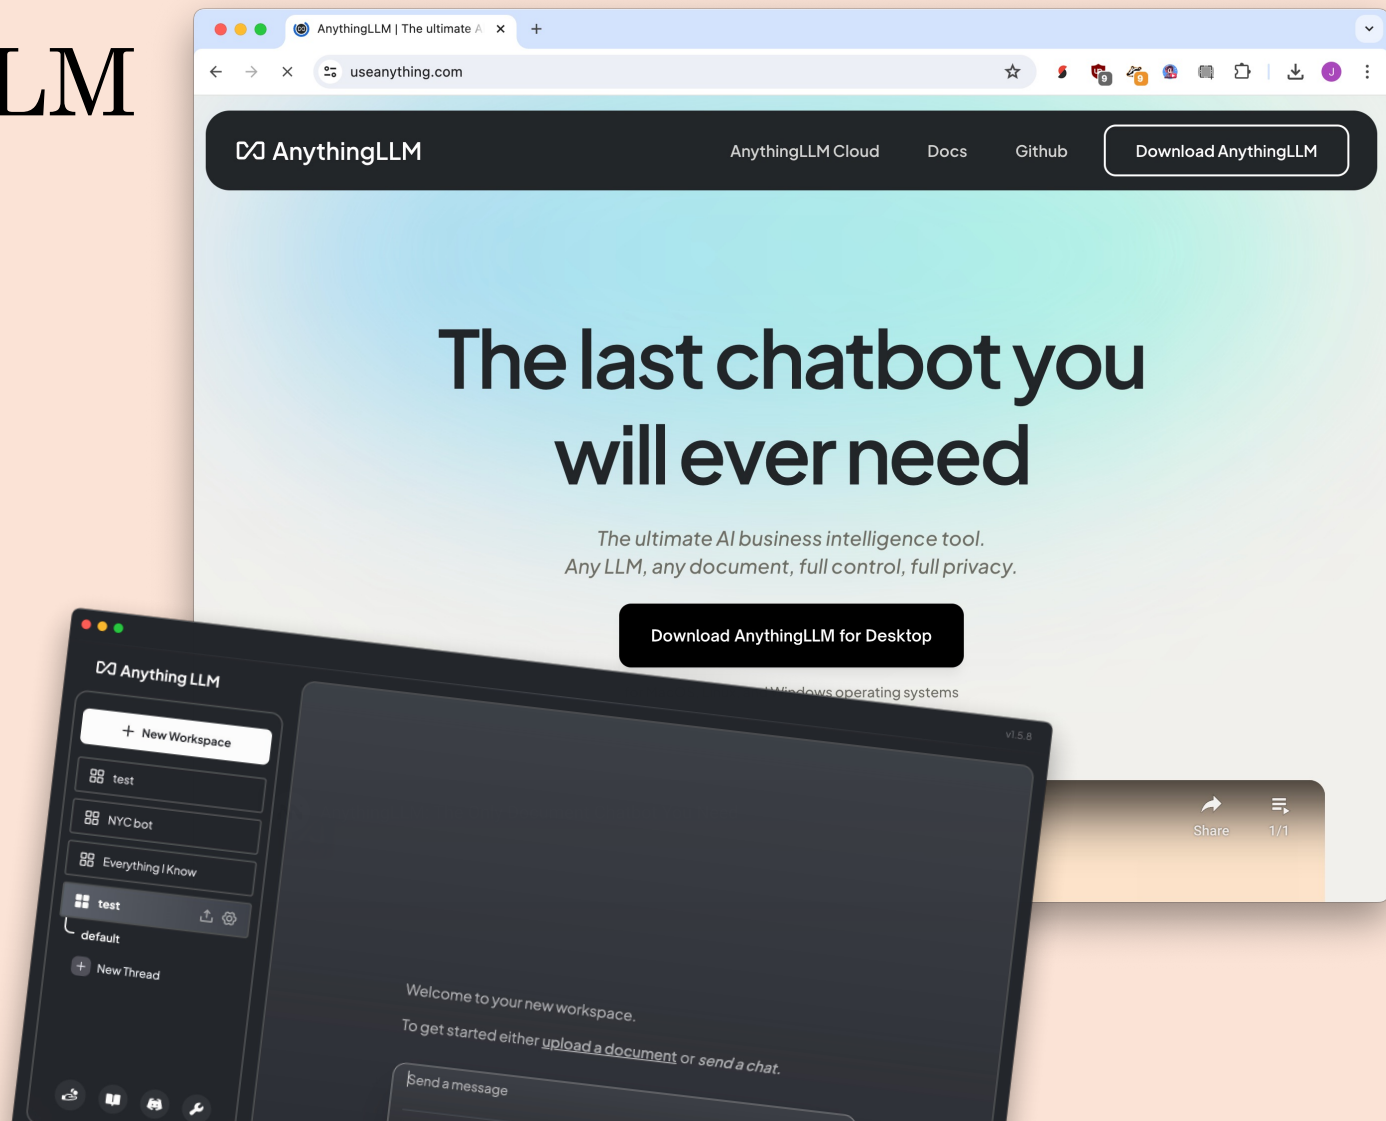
LM

AnythingLLM | The ultimate A

useanything.com

AnythingLLM

AnythingLLM Cloud

Docs

Github

Download AnythingLLM

The last chatbot you will ever need

The ultimate AI business intelligence tool. Any LLM, any document, full control, full privacy.

Download AnythingLLM for Desktop

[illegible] Windows operating systems

Share

1/1

Anything LLM

New Workspace

test

NYC bot

Everything I Know

test

default

New Thread

v1.5.8

Welcome to your new workspace.

To get started either upload a document or send a chat.

Send a message